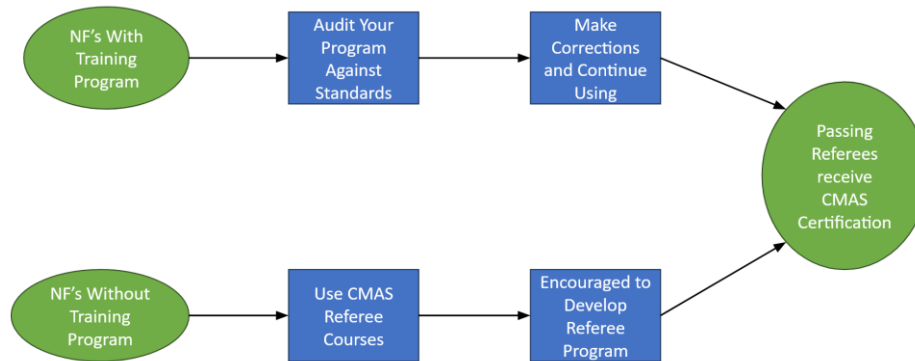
NF's With Training Program

Audit Your Program Against Standards

Make Corrections and Continue Using

Passing Referees receive CMAS Certification

NF's Without Training Program

Use CMAS Referee Courses

Encouraged to Develop Referee Program